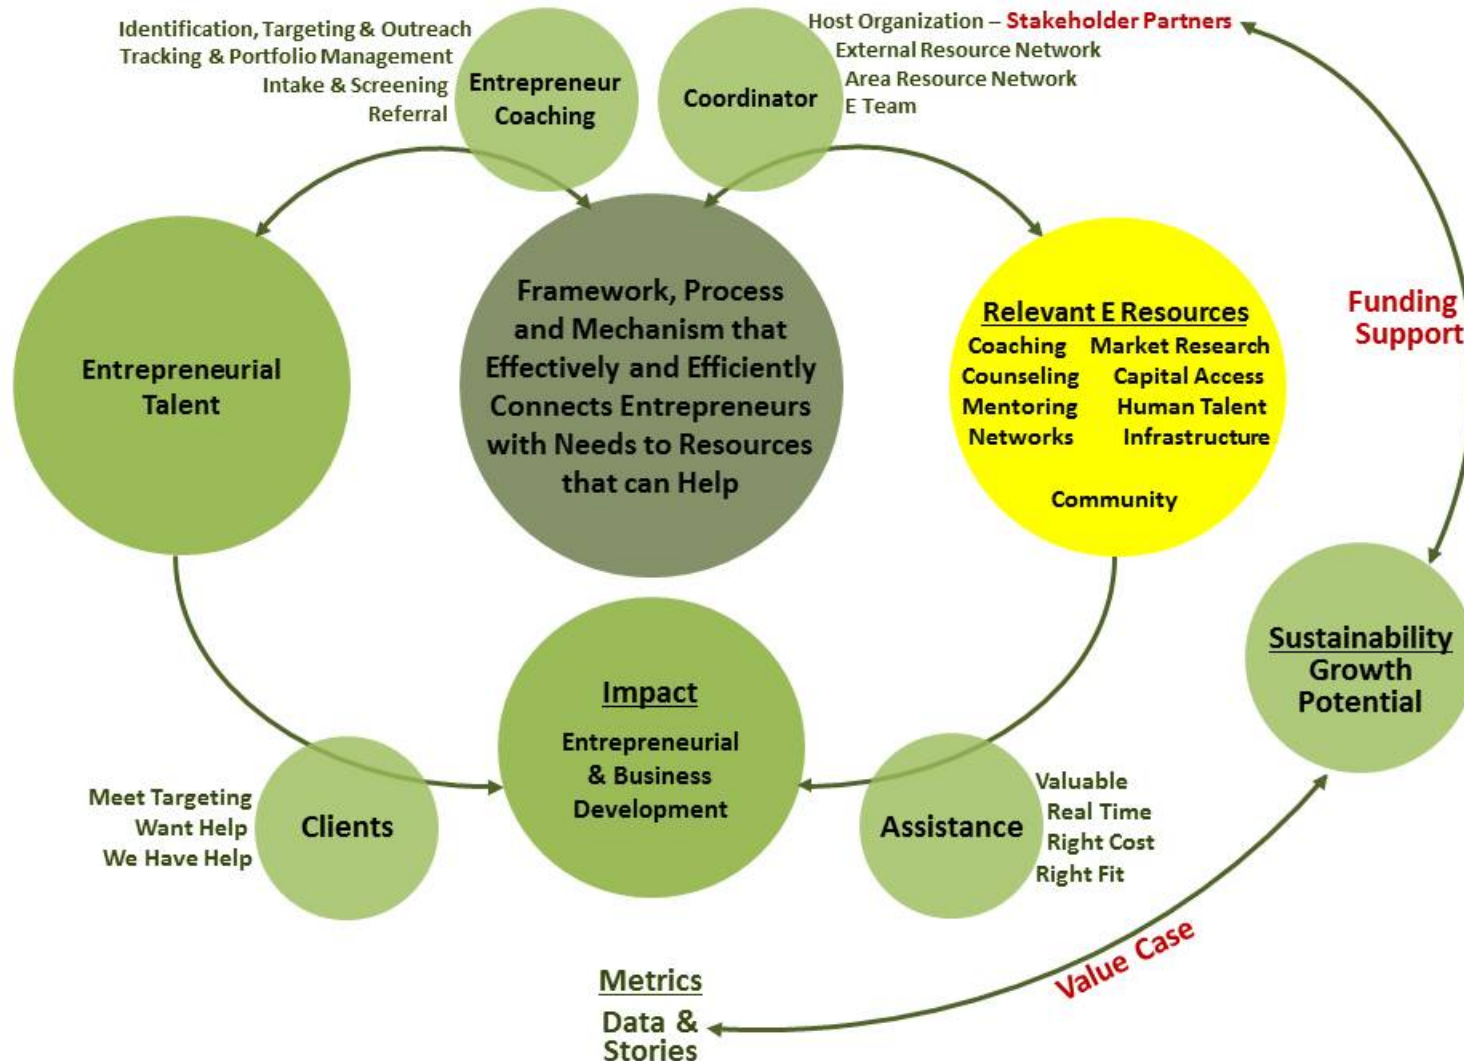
Identification, Targeting & Outreach
Tracking & Portfolio Management
Intake & Screening
Referral

Entrepreneur Coaching

Coordinator

Host Organization – Stakeholder Partners
External Resource Network
Area Resource Network
E Team

Entrepreneurial Talent

Framework, Process and Mechanism that Effectively and Efficiently Connects Entrepreneurs with Needs to Resources that can Help

Relevant E Resources
Coaching Market Research
Counseling Capital Access
Mentoring Human Talent
Networks Infrastructure
Community

Funding Support

Sustainability
Growth Potential

Impact
Entrepreneurial & Business Development

Meet Targeting
Want Help
We Have Help

Clients

Assistance

Valuable
Real Time
Right Cost
Right Fit

Value Case

Metrics
Data & Stories